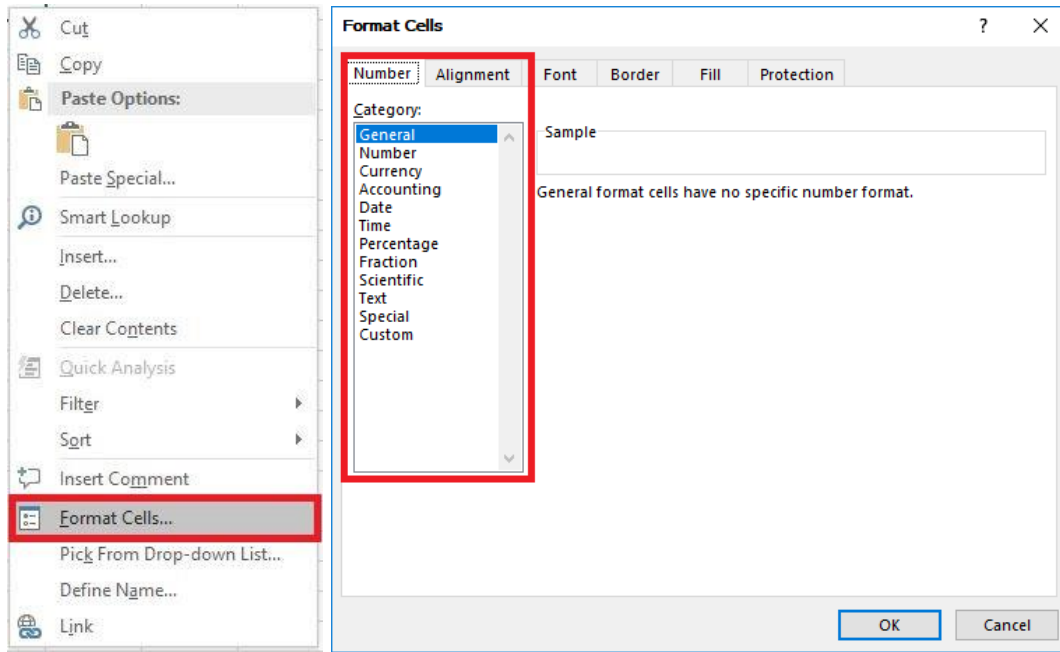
Cut
Copy
Paste Options:
Paste Special...
Smart Lookup
Insert...
Delete...
Clear Contents
Quick Analysis
Filter
Sort
Insert Comment
Format Cells...
Pick From Drop-down List...
Define Name...
Link

Format Cells
?
Number
Alignment
Font
Border
Fill
Protection
Category:
General
Number
Currency
Accounting
Date
Time
Percentage
Fraction
Scientific
Text
Special
Custom
Sample
General format cells have no specific number format.
OK
Cancel